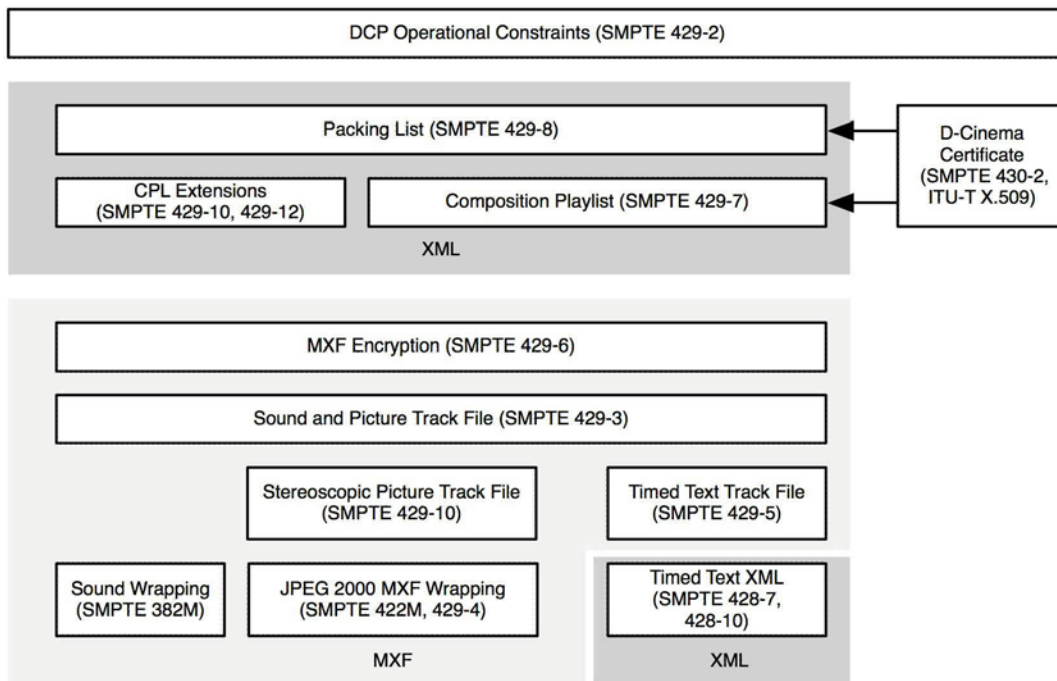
DCP Operational Constraints (SMPTE 429-2)

Packing List (SMPTE 429-8)

D-Cinema Certificate (SMPTE 430-2, ITU-T X.509)

CPL Extensions (SMPTE 429-10, 429-12)

Composition Playlist (SMPTE 429-7)

XML

MXF Encryption (SMPTE 429-6)

Sound and Picture Track File (SMPTE 429-3)

Stereoscopic Picture Track File (SMPTE 429-10)

Timed Text Track File (SMPTE 429-5)

Sound Wrapping (SMPTE 382M)

JPEG 2000 MXF Wrapping (SMPTE 422M, 429-4)

Timed Text XML (SMPTE 428-7, 428-10)

MXF

XML